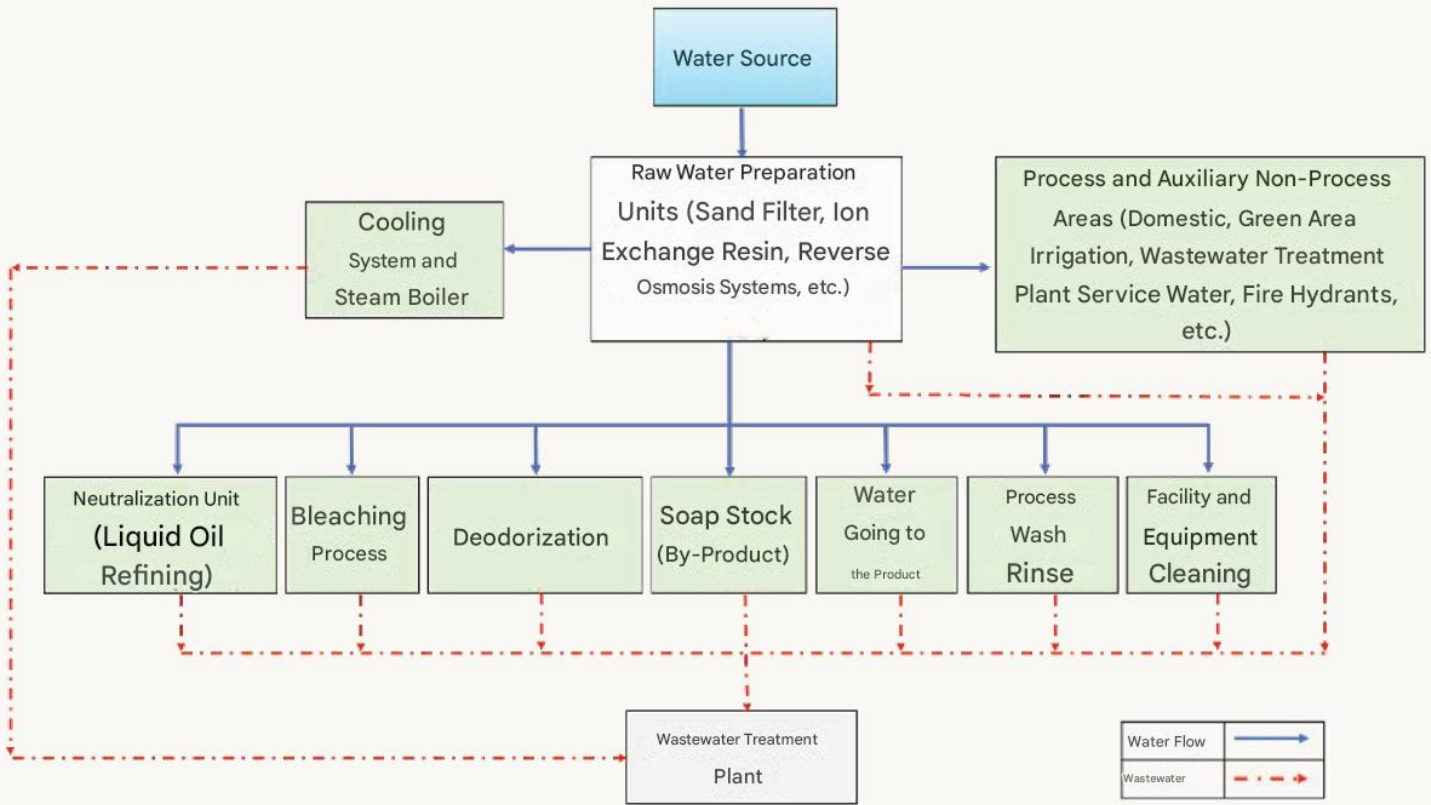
Water Source

Raw Water Preparation Units (Sand Filter, Ion Exchange Resin, Reverse Osmosis Systems, etc.)

Cooling System and Steam Boiler

Process and Auxiliary Non-Process Areas (Domestic, Green Area Irrigation, Wastewater Treatment Plant Service Water, Fire Hydrants, etc.)

Neutralization Unit (Liquid Oil Refining)

Bleaching Process

Deodorization

Soap Stock (By-Product)

Water Going to the Product

Process Wash Rinse

Facility and Equipment Cleaning

Wastewater Treatment Plant

| Water Flow | |
|---|---|
| Wastewater | |